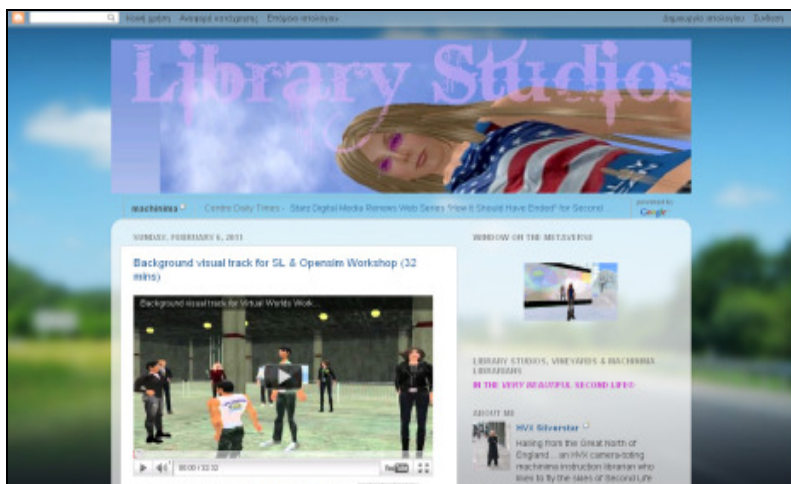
Κοινή χρήση Αναφορά κατάχρησης Επόμενο ιστολόγιο

Δημιουργία ιστολογίου Σύνδεση

Library Studios

machinima Centre Daily Times - Starz Digital Media Renews Web Series "How It Should Have Ended" for Second

powered by Google

SUNDAY, FEBRUARY 6, 2011

Background visual track for SL & Opensim Workshop (32 mins)

Background visual track for Virtual Worlds Work...

00:00 / 32:32

WINDOW ON THE METAVERSE

LIBRARY STUDIOS, VINEYARDS & MACHINIMA LIBRARIANS

IN THE VERY BEAUTIFUL SECOND LIFE®

ABOUT ME

HVX Silverstar

Hailing from the Great North of England ... an HVX camera-toting machinima instruction librarian who loves to fly the skies of Second Life